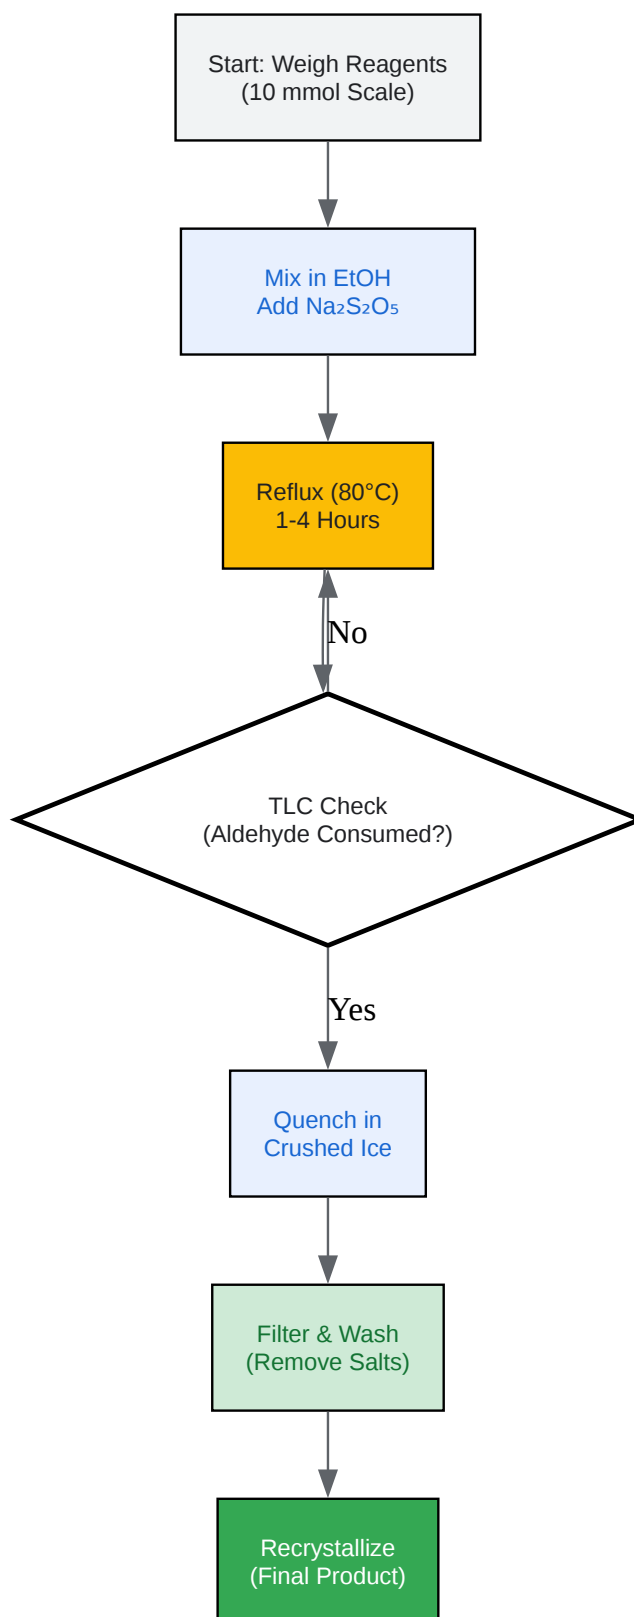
Start: Weigh Reagents
(10 mmol Scale)

Mix in EtOH
Add $Na_2S_2O_5$

Reflux (80°C)
1-4 Hours

No

TLC Check
(Aldehyde Consumed?)

Yes

Quench in
Crushed Ice

Filter & Wash
(Remove Salts)

Recrystallize
(Final Product)